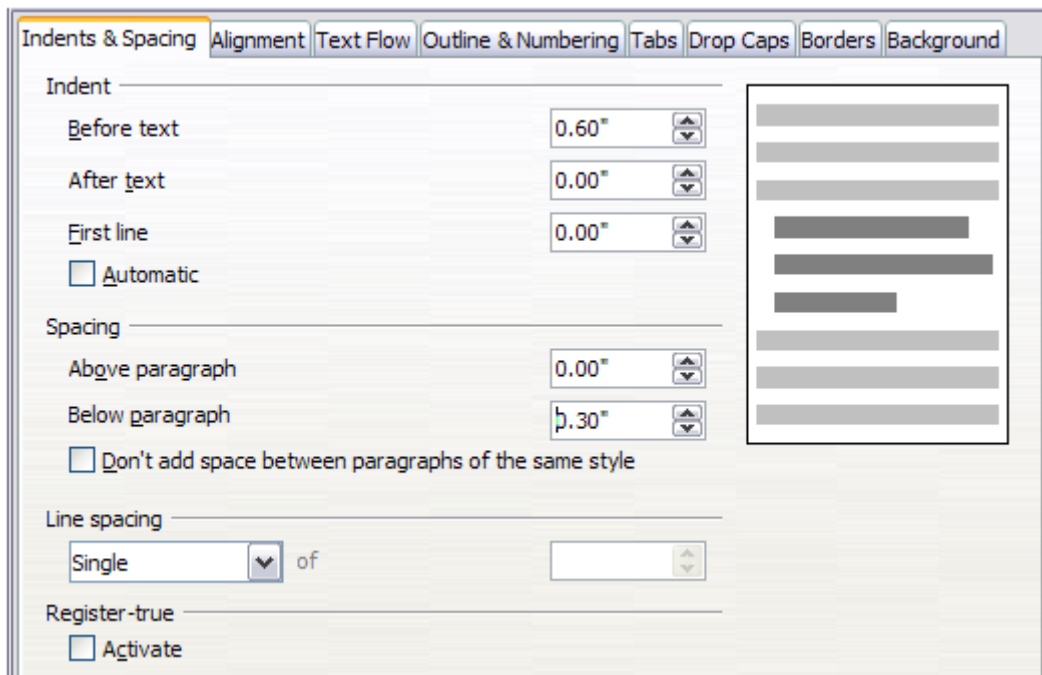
Indents & Spacing | Alignment | Text Flow | Outline & Numbering | Tabs | Drop Caps | Borders | Background

Indent

Before text 0.60"

After text 0.00"

First line 0.00"

Automatic

Spacing

Above paragraph 0.00"

Below paragraph 0.30"

Don't add space between paragraphs of the same style

Line spacing

Single of

Register-true

Activate